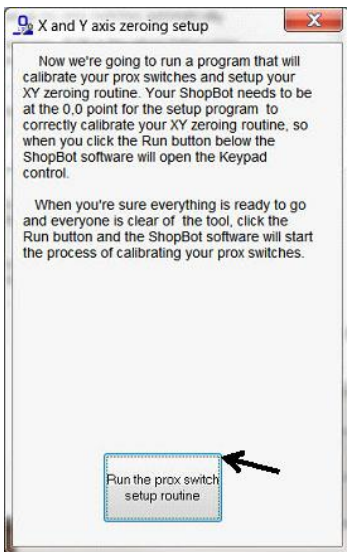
X and Y axis zeroing setup

Now we're going to run a program that will calibrate your prox switches and setup your XY zeroing routine. Your ShopBot needs to be at the 0,0 point for the setup program to correctly calibrate your XY zeroing routine, so when you click the Run button below the ShopBot software will open the Keypad control.

When you're sure everything is ready to go and everyone is clear of the tool, click the Run button and the ShopBot software will start the process of calibrating your prox switches.

Run the prox switch setup routine